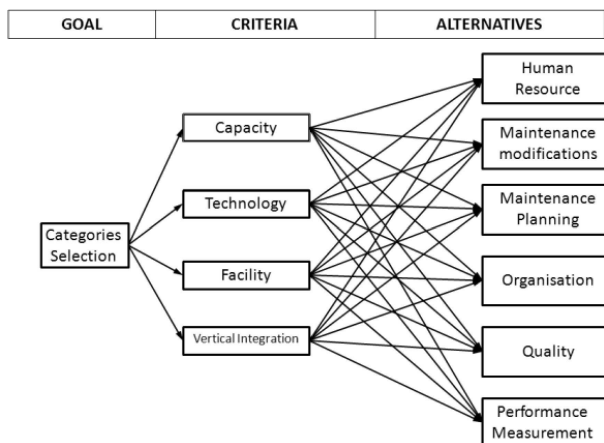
| GOAL | CRITERIA | ALTERNATIVES |
|---|---|---|

Categories Selection

Capacity

Technology

Facility

Vertical Integration

Human Resource

Maintenance modifications

Maintenance Planning

Organisation

Quality

Performance Measurement